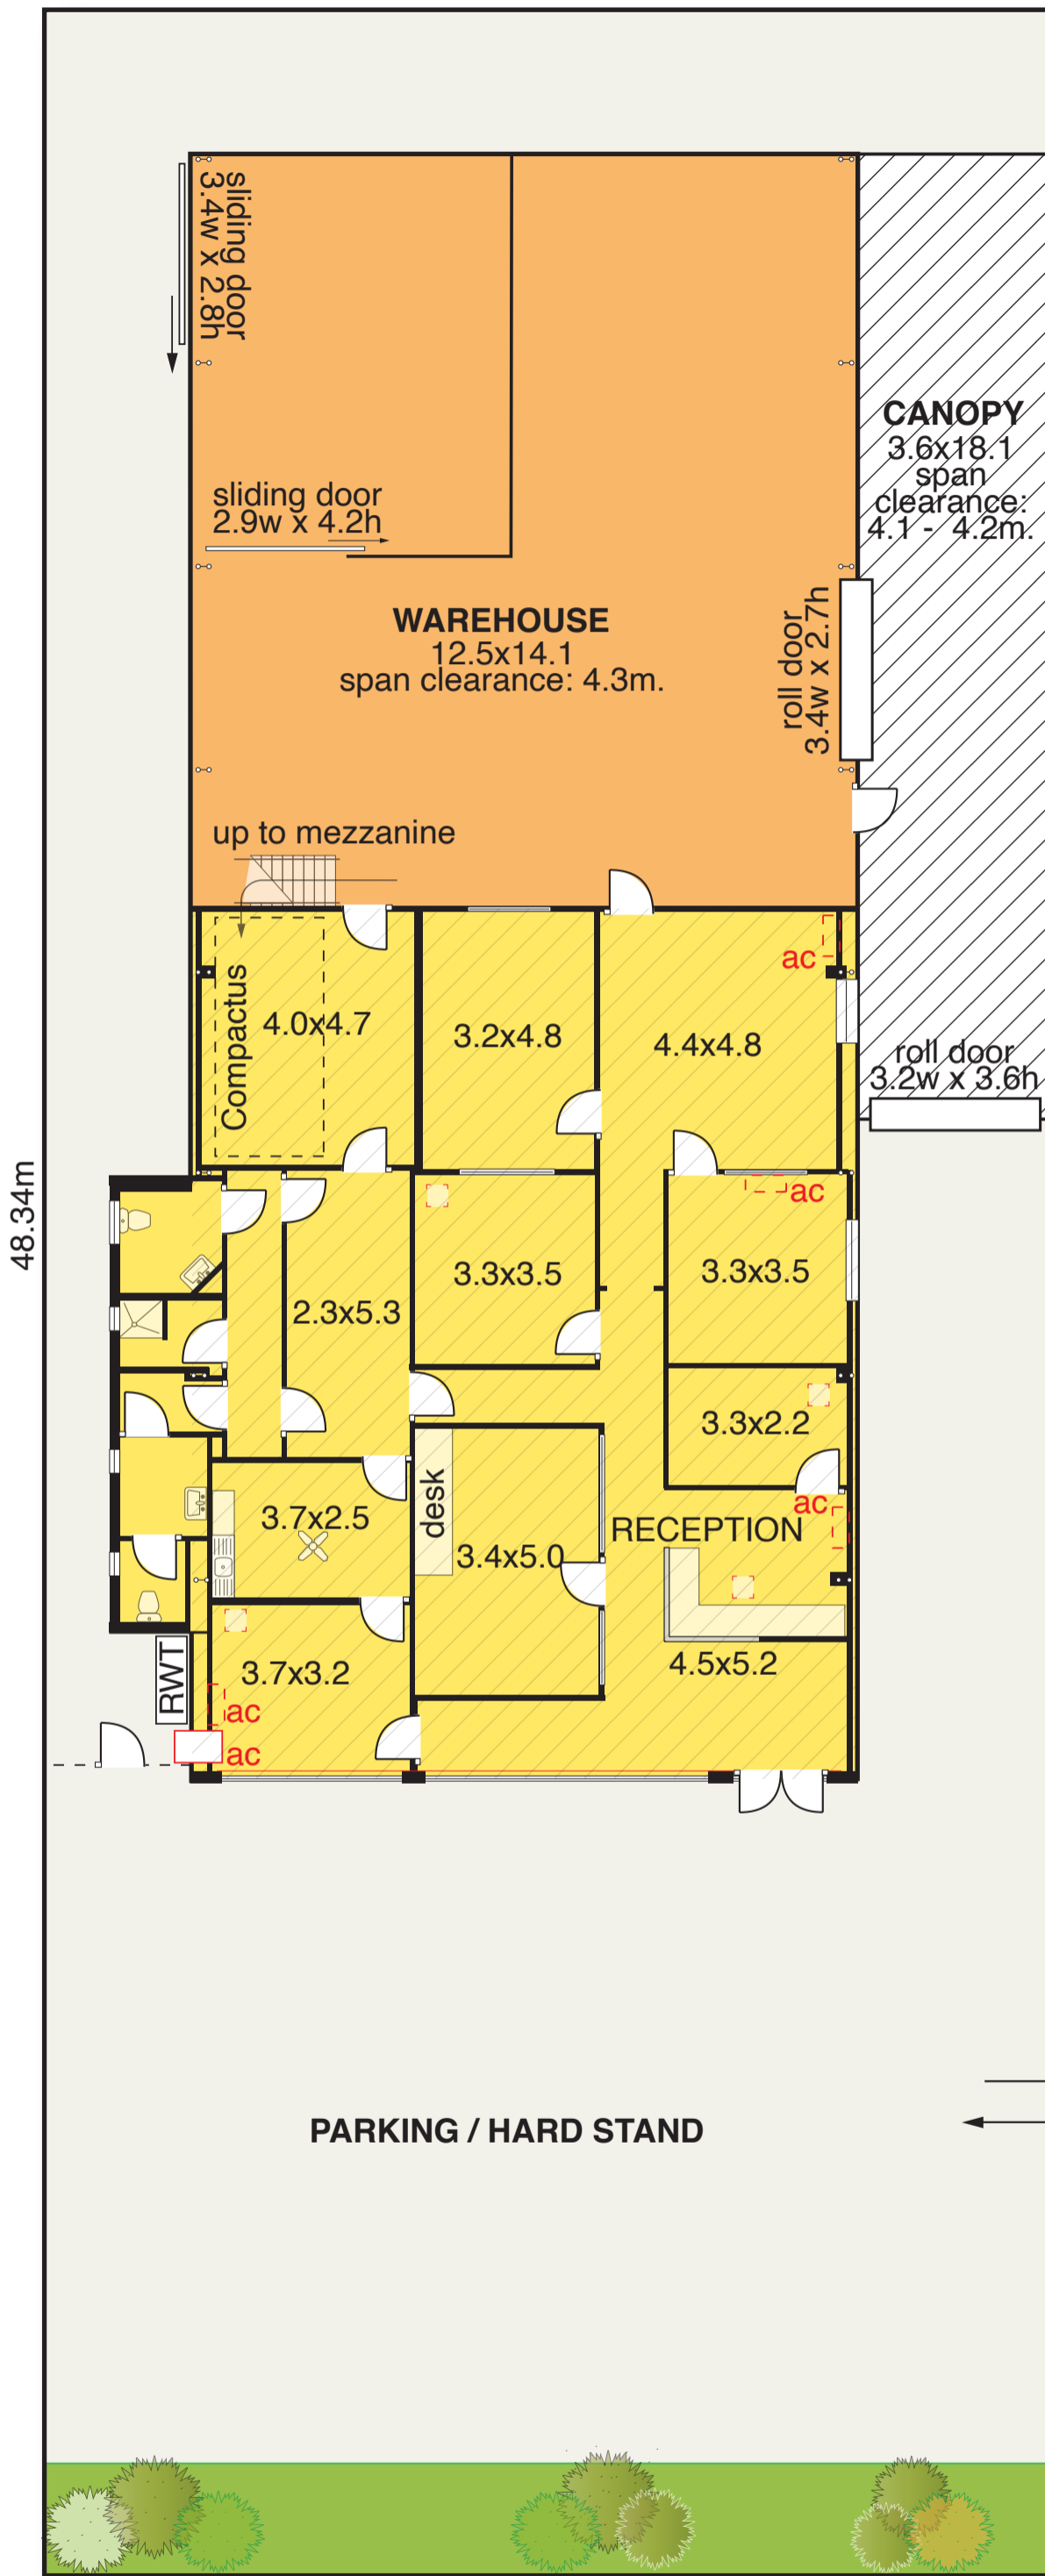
sliding door
3.4w x 2.8h

CANOPY
3.6x18.1
span
clearance:
4.1 - 4.2m.

sliding door
2.9w x 4.2h

WAREHOUSE
12.5x14.1
span clearance: 4.3m.

roll door
3.4w x 2.7h

up to mezzanine

ac

Compactus

4.0x4.7

3.2x4.8

4.4x4.8

roll door
3.2w x 3.6h

48.34m

ac

2.3x5.3

3.3x3.5

3.3x3.5

3.3x2.2

ac

3.7x2.5

desk

3.4x5.0

RECEPTION

RWT

3.7x3.2

ac

ac

4.5x5.2

PARKING / HARD STAND